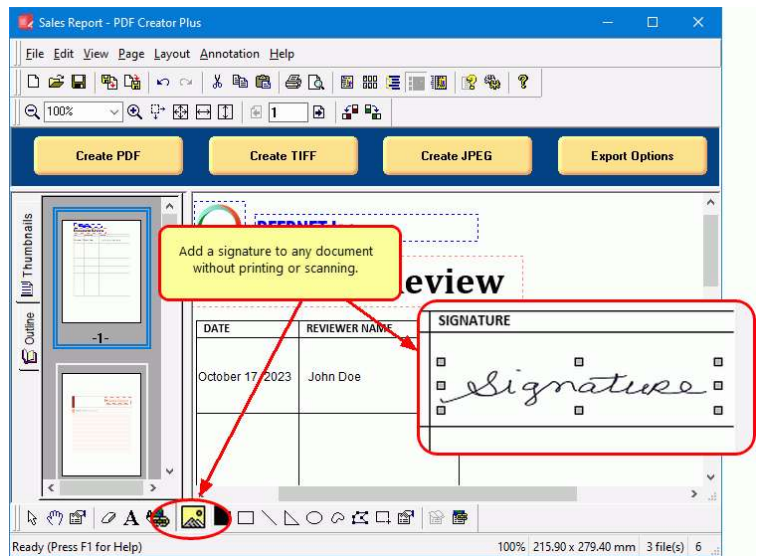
Sales Report - PDF Creator Plus

File Edit View Page Layout Annotation Help

100%

1

Create PDF

Create TIFF

Create JPEG

Export Options

Thumbnails

Outline

-1-

DEERNET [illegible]

Add a signature to any document without printing or scanning.

Review

| DATE | REVIEWER NAME |
|---|---|
| October 17, 2023 | John Doe |

SIGNATURE

Signature

Ready (Press F1 for Help)

100% 215.90 x 279.40 mm 3 file(s) 6